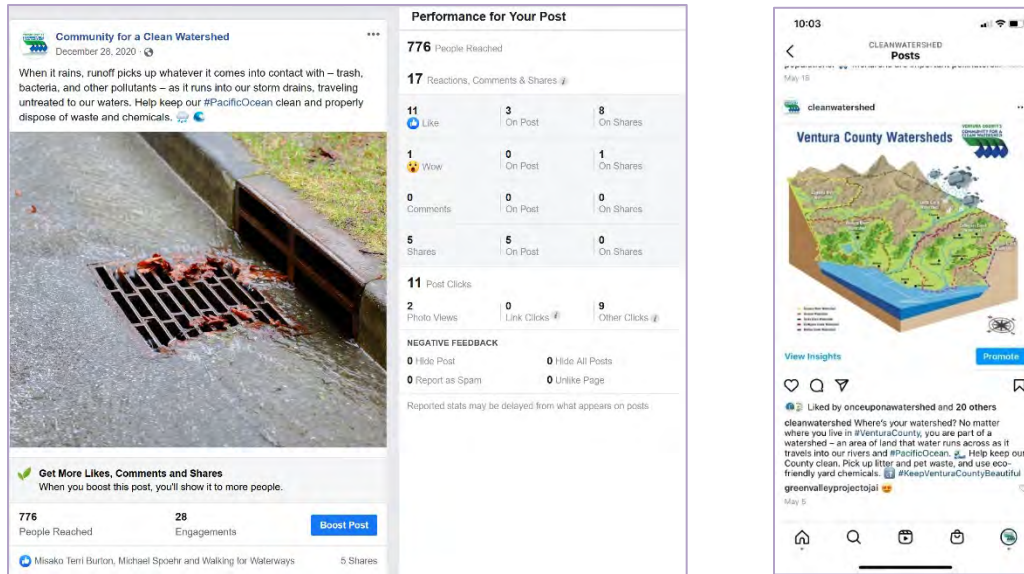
Community for a Clean Watershed
December 28, 2020 ·

When it rains, runoff picks up whatever it comes into contact with – trash, bacteria, and other pollutants – as it runs into our storm drains, traveling untreated to our waters. Help keep our #PacificOcean clean and properly dispose of waste and chemicals.

Get More Likes, Comments and Shares
When you boost this post, you'll show it to more people.

776
People Reached

28
Engagements

Boost Post

Misako Terri Burton, Michael Spoehr and Walking for Waterways

5 Shares

Performance for Your Post

776 People Reached

17 Reactions, Comments & Shares

| | | |
|---|---|---|
| 11 Like | 3 On Post | 8 On Shares |
| 1 Wow | 0 On Post | 1 On Shares |
| 0 Comments | 0 On Post | 0 On Shares |
| 5 Shares | 5 On Post | 0 On Shares |

11 Post Clicks

| | | |
|---|---|---|
| 2 Photo Views | 0 Link Clicks | 9 Other Clicks |

NEGATIVE FEEDBACK

0 Hide Post
0 Hide All Posts
0 Report as Spam
0 Unlike Page

Reported stats may be delayed from what appears on posts

10:03

CLEANWATERSHED
Posts

May 18

cleanwatershed

Ventura County Watersheds

View Insights

Promote

Liked by onceuponawatershed and 20 others

cleanwatershed Where's your watershed? No matter where you live in #VenturaCounty, you are part of a watershed – an area of land that water runs across as it travels into our rivers and #PacificOcean. Help keep our County clean. Pick up litter and pet waste, and use eco-friendly yard chemicals. #KeepVenturaCountyBeautiful

greenvalleyprojectojai

May 5